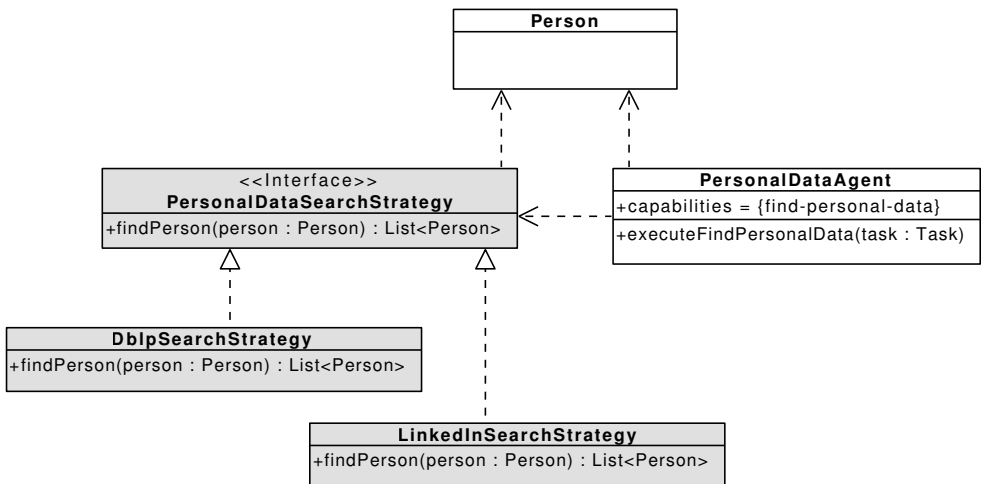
Person

<<Interface>>
PersonalDataSearchStrategy
+findPerson(person : Person) : List<Person>

PersonalDataAgent
+capabilities = {find-personal-data}
+executeFindPersonalData(task : Task)

DblpSearchStrategy
+findPerson(person : Person) : List<Person>

LinkedInSearchStrategy
+findPerson(person : Person) : List<Person>